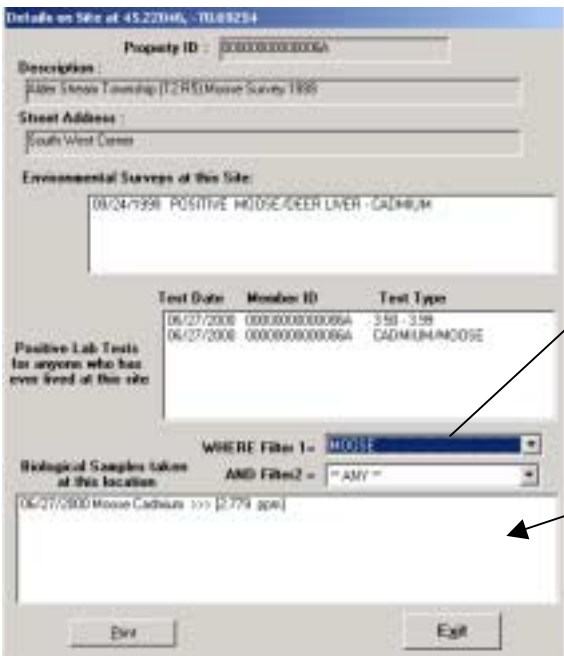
Details on Site at 45.22046, -70.69254

Property ID : 0000000000006A

Description :

Alder Stream Township (T2 R5) Moose Survey 1998

Street Address :

South West Corner

Environmental Surveys at this Site:

09/24/1998 POSITIVE MOOSE/DEER LIVER - CADMIUM

Test Date Member ID Test Type

Positive Lab Tests for anyone who has ever lived at this site

| Test Date | Member ID | Test Type |
|---|---|---|
| 06/27/2000 | 0000000000006A | 3.50 - 3.99 |
| 06/27/2000 | 0000000000006A | CADMIUM/MOOSE |

WHERE Filter 1= MOOSE

AND Filter2 = ** ANY **

Biological Samples taken at this location

06/27/2000 Moose Cadmium >>> [2.779 ppm]

Print

Exit